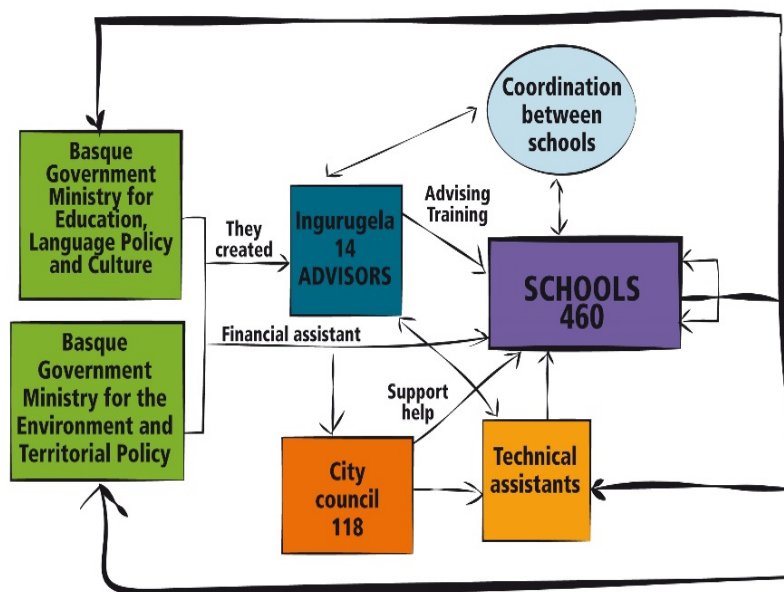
Basque Government Ministry for Education, Language Policy and Culture

Basque Government Ministry for the Environment and Territorial Policy

They created

Ingurugela 14 ADVISORS

Coordination between schools

Advising Training

SCHOOLS 460

Financial assistant

Support help

City council 118

Technical assistants